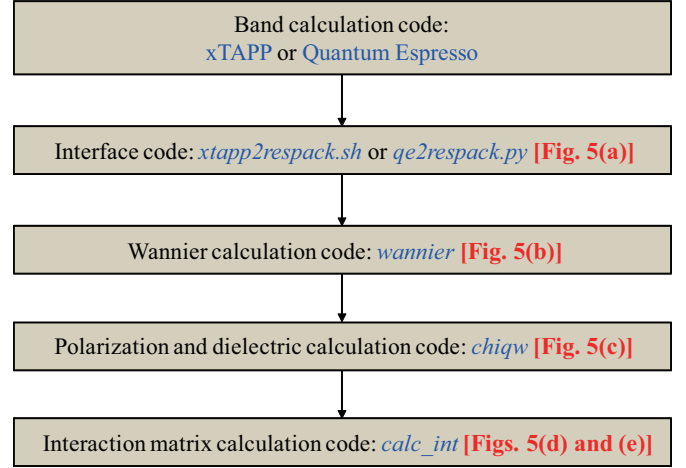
Band calculation code:
xTAPP or Quantum Espresso

Interface code: xtapp2respack.sh or qe2respack.py [Fig. 5(a)]

Wannier calculation code: wannier [Fig. 5(b)]

Polarization and dielectric calculation code: chiqw [Fig. 5(c)]

Interaction matrix calculation code: calc_int [Figs. 5(d) and (e)]